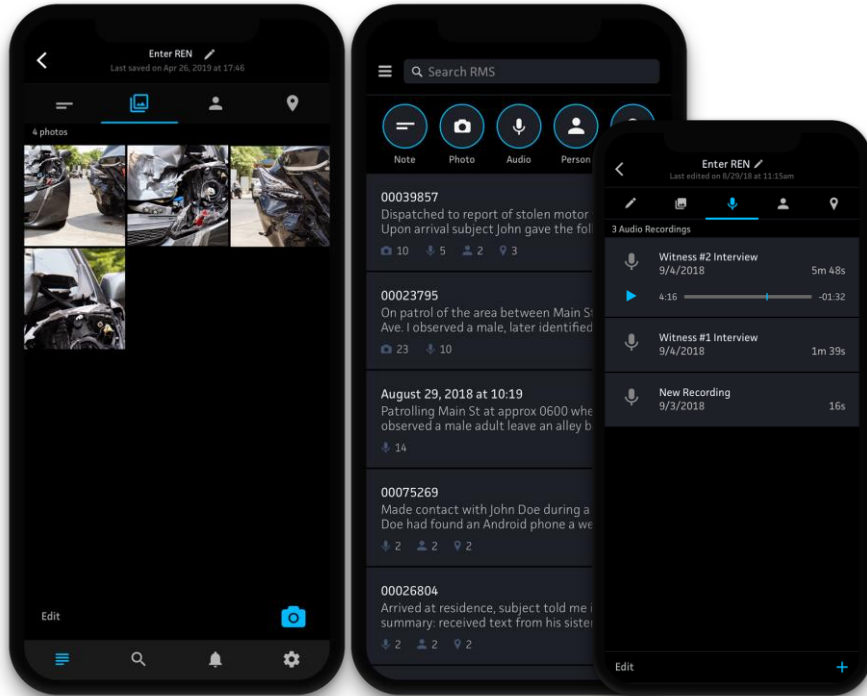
Enter REN
Last saved on Apr 26, 2019 at 17:46

4 photos

Edit

Search RMS

Note
Photo
Audio
Person

00039857
Dispatched to report of stolen motor
Upon arrival subject John gave the foll
10 5 2 3

00023795
On patrol of the area between Main St
Ave. I observed a male, later identified
23 10

August 29, 2018 at 10:19
Patrolling Main St at approx 0600 whe
observed a male adult leave an alley b
14

00075269
Made contact with John Doe during a
Doe had found an Android phone a we
2 2 2

00026804
Arrived at residence, subject told me i
summary: received text from his sister
2 2 2

Enter REN
Last edited on 8/29/18 at 11:15am

3 Audio Recordings

Witness #2 Interview
9/4/2018
5m 48s
4:16
-01:32

Witness #1 Interview
9/4/2018
1m 39s

New Recording
9/3/2018
16s

Edit
+